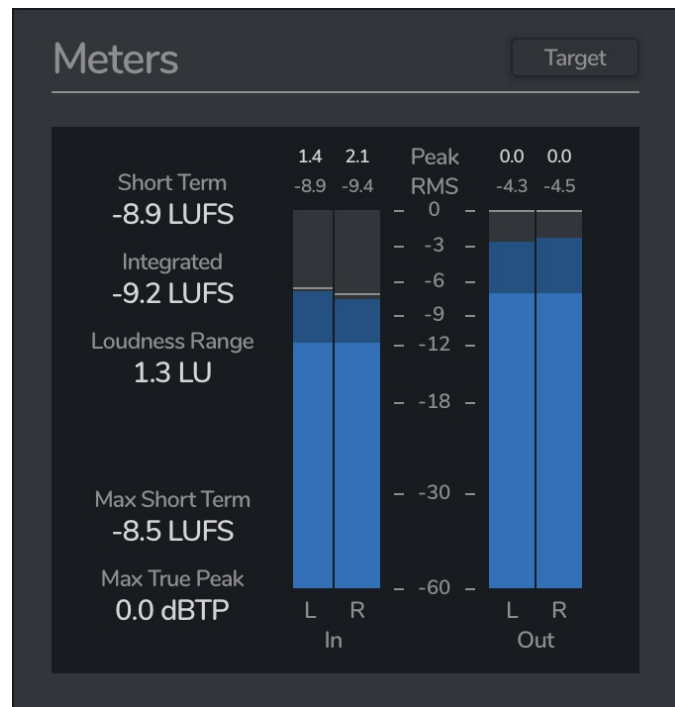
Meters

Target

Short Term
-8.9 LUFS

Integrated
-9.2 LUFS

Loudness Range
1.3 LU

Max Short Term
-8.5 LUFS

Max True Peak
0.0 dBTP

1.4 2.1
-8.9 -9.4

Peak
RMS

0
-3
-6
-9
-12
-18
-30
-60

0.0 0.0
-4.3 -4.5

L R
In

L R
Out